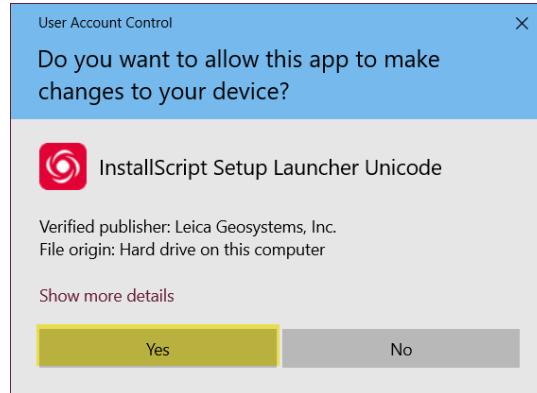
User Account Control

×

Do you want to allow this app to make changes to your device?

InstallScript Setup Launcher Unicode

Verified publisher: Leica Geosystems, Inc.
File origin: Hard drive on this computer

Show more details

Yes

No